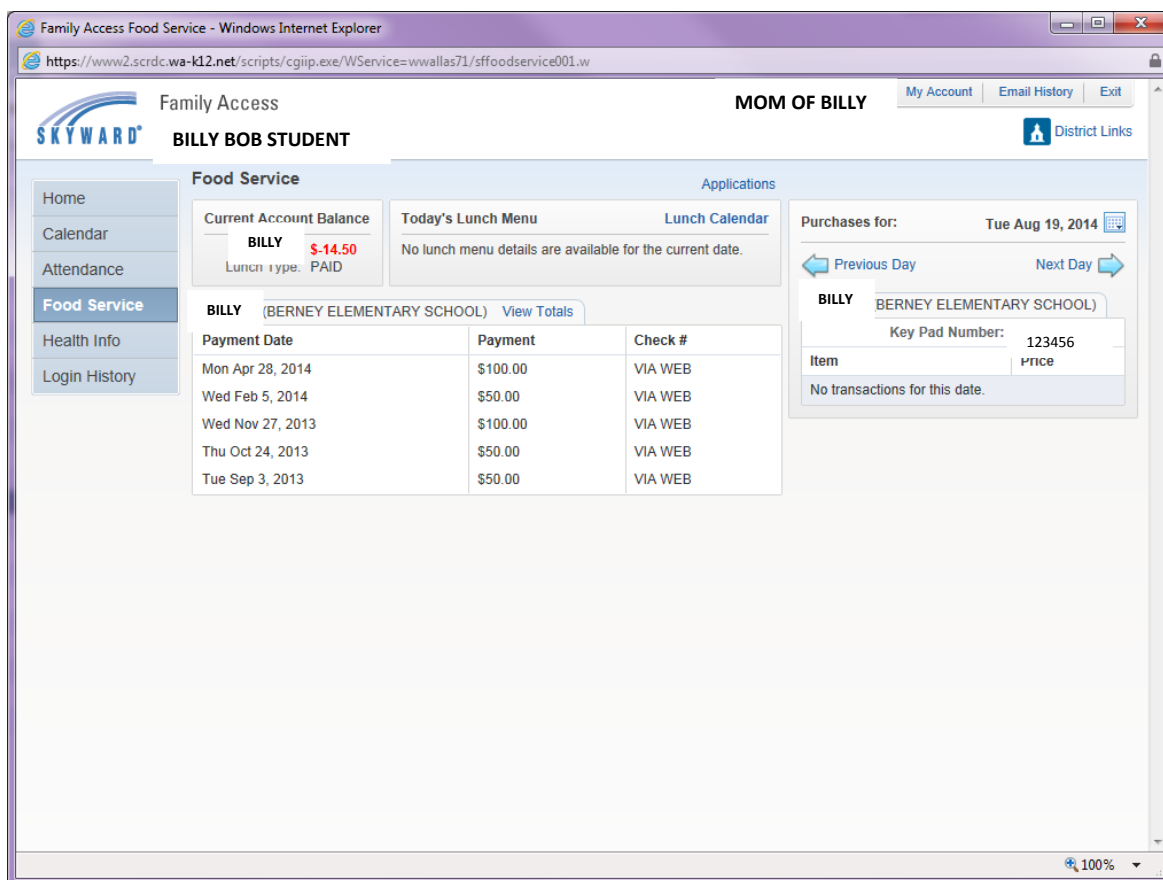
Family Access Food Service - Windows Internet Explorer

https://www2.scrdc.wa-k12.net/scripts/cgiip.exe/WService=wwallas71/sffoodservice001.w

SKYWARD®

Family Access

BILLY BOB STUDENT

MOM OF BILLY

My Account | Email History | Exit

District Links

Home
Calendar
Attendance
Food Service
Health Info
Login History

Food Service

Applications

Current Account Balance
BILLY $-14.50
Lunch Type: PAID

Today's Lunch Menu
Lunch Calendar
No lunch menu details are available for the current date.

BILLY (BERNEY ELEMENTARY SCHOOL) View Totals

| Payment Date | Payment | Check # |
|---|---|---|
| Mon Apr 28, 2014 | $100.00 | VIA WEB |
| Wed Feb 5, 2014 | $50.00 | VIA WEB |
| Wed Nov 27, 2013 | $100.00 | VIA WEB |
| Thu Oct 24, 2013 | $50.00 | VIA WEB |
| Tue Sep 3, 2013 | $50.00 | VIA WEB |

Purchases for: Tue Aug 19, 2014

Previous Day
Next Day

BILLY (BERNEY ELEMENTARY SCHOOL)

Key Pad Number: 123456

| Item | Price |
|---|---|
| No transactions for this date. | |

100%